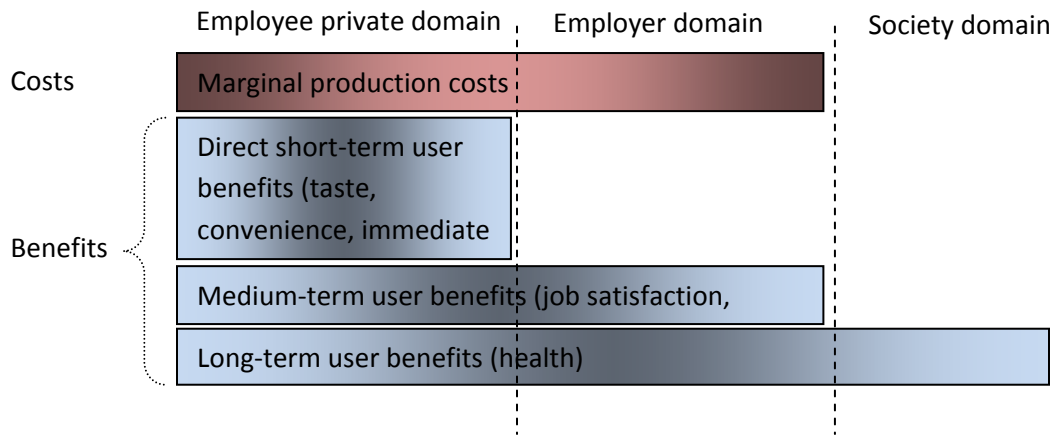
Employee private domain

Employer domain

Society domain

Costs

Marginal production costs

Benefits

Direct short-term user benefits (taste, convenience, immediate

Medium-term user benefits (job satisfaction,

Long-term user benefits (health)